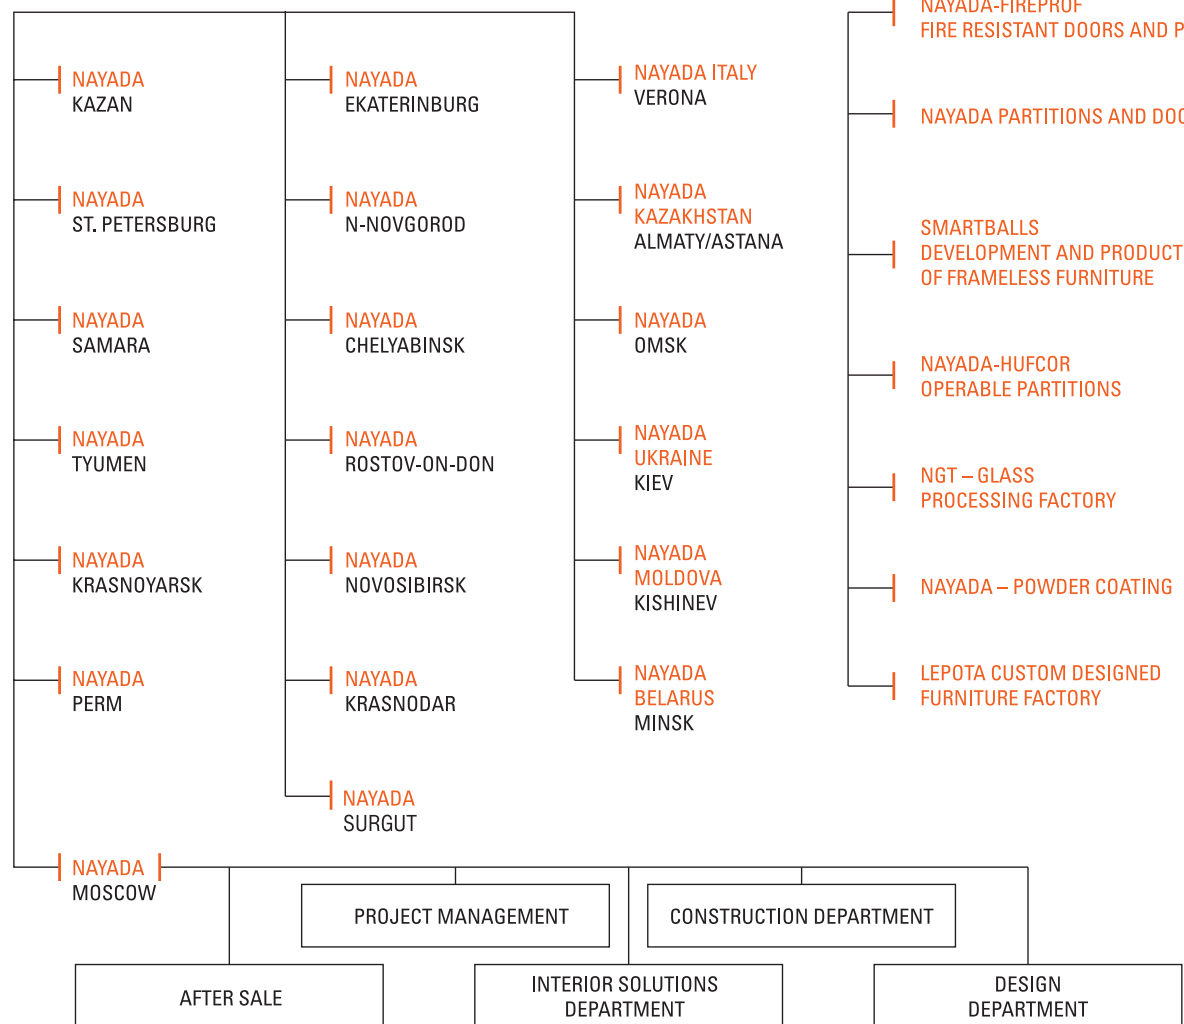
NAYADA
KAZAN

NAYADA
ST. PETERSBURG

NAYADA
SAMARA

NAYADA
TYUMEN

NAYADA
KRASNOYARSK

NAYADA
PERM

NAYADA
EKATERINBURG

NAYADA
N-NOVGOROD

NAYADA
CHELYABINSK

NAYADA
ROSTOV-ON-DON

NAYADA
NOVOSIBIRSK

NAYADA
KRASNODAR

NAYADA
SURGUT

NAYADA ITALY
VERONA

NAYADA
KAZAKHSTAN
ALMATY/ASTANA

NAYADA
OMSK

NAYADA
UKRAINE
KIEV

NAYADA
MOLDOVA
KISHINEV

NAYADA
BELARUS
MINSK

NAYADA-FIREPROF
FIRE RESISTANT DOORS AND P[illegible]

NAYADA PARTITIONS AND DO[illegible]

SMARTBALLS
DEVELOPMENT AND PRODUCT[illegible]
OF FRAMELESS FURNITURE

NAYADA-HUFCOR
OPERABLE PARTITIONS

NGT – GLASS
PROCESSING FACTORY

NAYADA – POWDER COATING

LEPOTA CUSTOM DESIGNED
FURNITURE FACTORY

NAYADA
MOSCOW

PROJECT MANAGEMENT

CONSTRUCTION DEPARTMENT

AFTER SALE

INTERIOR SOLUTIONS
DEPARTMENT

DESIGN
DEPARTMENT